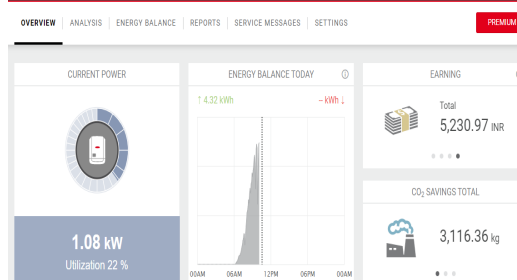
OVERVIEW | ANALYSIS | ENERGY BALANCE | REPORTS | SERVICE MESSAGES | SETTINGS

PREMIUM

CURRENT POWER

1.08 kW

Utilization 22 %

ENERGY BALANCE TODAY

↑ 4.32 kWh

-- kWh ↓

00AM 06AM 12PM 06PM 00AM

EARNING

Total

5,230.97 INR

$CO_2$ SAVINGS TOTAL

3,116.36 kg